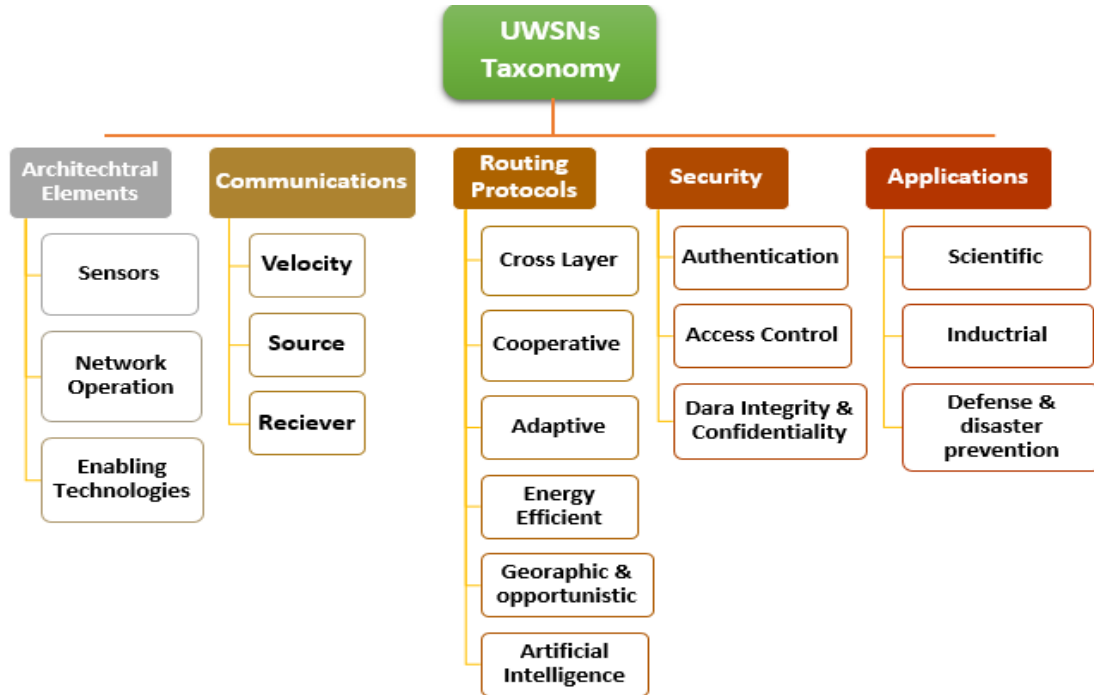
UWSNs Taxonomy

Architechtral Elements

Sensors

Network Operation

Enabling Technologies

Communications

Velocity

Source

Reciever

Routing Protocols

Cross Layer

Cooperative

Adaptive

Energy Efficient

Georaphic & opportunistic

Artificial Intelligence

Security

Authentication

Access Control

Dara Integrity & Confidentiality

Applications

Scientific

Inductrial

Defense & disaster prevention